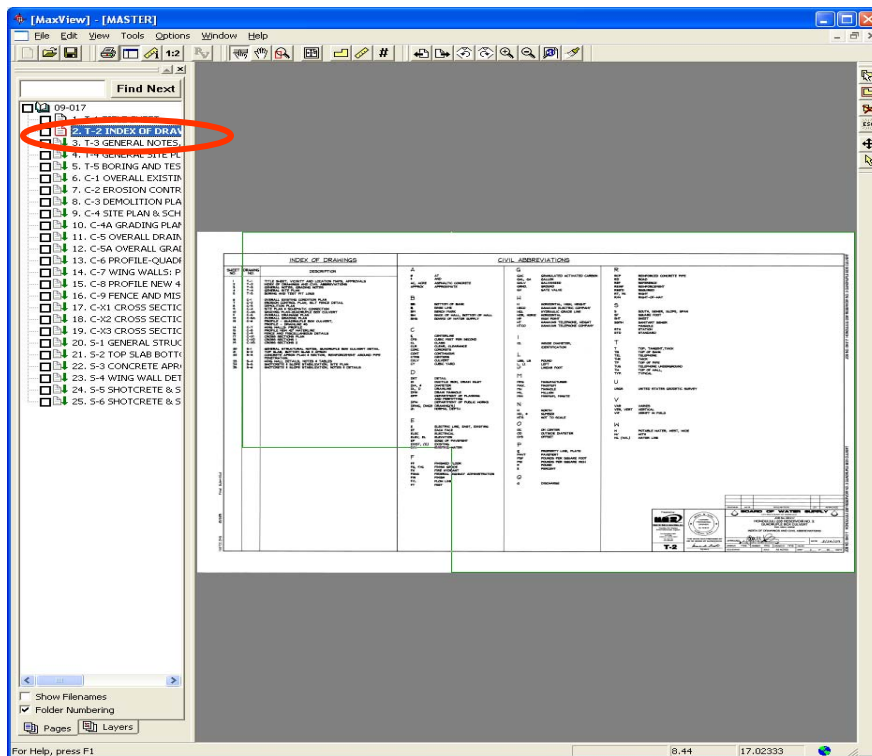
[MaxView] - [MASTER]

File Edit View Tools Options Window Help

1:2

Find Next

09-017
1. T-1 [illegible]
2. T-2 INDEX OF DRAV
3. T-3 GENERAL NOTES,
4. T-4 GENERAL SITE PL
5. T-5 BORING AND TES
6. C-1 OVERALL EXISTIN
7. C-2 EROSION CONTR
8. C-3 DEMOLITION PLA
9. C-4 SITE PLAN & SCH
10. C-4A GRADING PLAN
11. C-5 OVERALL DRAIN
12. C-5A OVERALL GRAI
13. C-6 PROFILE-QUADI
14. C-7 WING WALLS: P
15. C-8 PROFILE NEW 4
16. C-9 FENCE AND MIS
17. C-X1 CROSS SECTIC
18. C-X2 CROSS SECTIC
19. C-X3 CROSS SECTIC
20. S-1 GENERAL STRUC
21. S-2 TOP SLAB BOTT
22. S-3 CONCRETE APR
23. S-4 WING WALL DET
24. S-5 SHOTCRETE & S
25. S-6 SHOTCRETE & S

INDEX OF DRAWINGS

CIVIL ABBREVIATIONS

BOARD OF WATER SUPPLY

T-2

Show Filenames
Folder Numbering

Pages Layers

For Help, press F1

8.44

17.02333